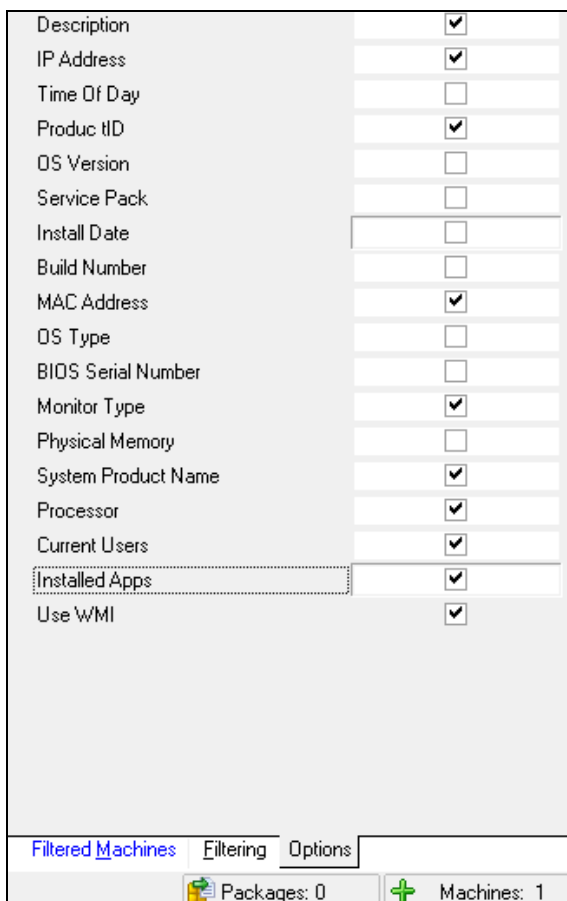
| | |
|---|---|
| Description | ☑ |
| IP Address | ☑ |
| Time Of Day | ☐ |
| Produc tID | ☑ |
| OS Version | ☐ |
| Service Pack | ☐ |
| Install Date | ☐ |
| Build Number | ☐ |
| MAC Address | ☑ |
| OS Type | ☐ |
| BIOS Serial Number | ☐ |
| Monitor Type | ☑ |
| Physical Memory | ☐ |
| System Product Name | ☑ |
| Processor | ☑ |
| Current Users | ☑ |
| Installed Apps | ☑ |
| Use WMI | ☑ |

Filtered Machines Filtering Options

Packages: 0 Machines: 1